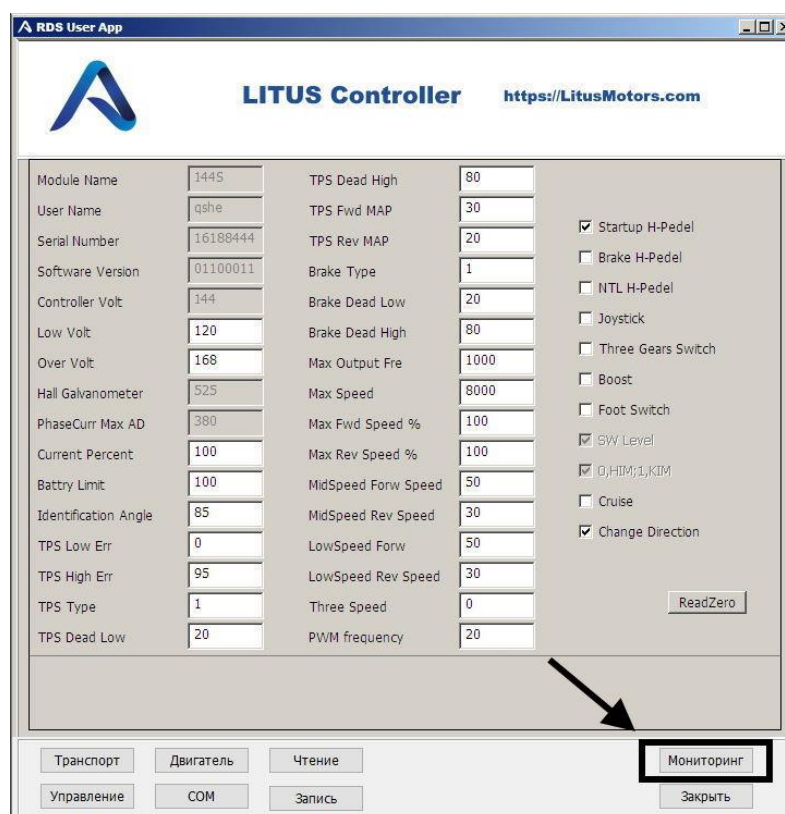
RDS User App

LITUS Controller https://LitusMotors.com

| Module Name | 144S | TPS Dead High | 80 |
|---|---|---|---|
| User Name | qshe | TPS Fwd MAP | 30 |
| Serial Number | 16188444 | TPS Rev MAP | 20 |
| Software Version | 01100011 | Brake Type | 1 |
| Controller Volt | 144 | Brake Dead Low | 20 |
| Low Volt | 120 | Brake Dead High | 80 |
| Over Volt | 168 | Max Output Fre | 1000 |
| Hall Galvanometer | 525 | Max Speed | 8000 |
| PhaseCurr Max AD | 380 | Max Fwd Speed % | 100 |
| Current Percent | 100 | Max Rev Speed % | 100 |
| Battery Limit | 100 | MidSpeed Forw Speed | 50 |
| Identification Angle | 85 | MidSpeed Rev Speed | 30 |
| TPS Low Err | 0 | LowSpeed Forw | 50 |
| TPS High Err | 95 | LowSpeed Rev Speed | 30 |
| TPS Type | 1 | Three Speed | 0 |
| TPS Dead Low | 20 | PWM frequency | 20 |

☑ Startup H-Pedel
☐ Brake H-Pedel
☐ NTL H-Pedel
☐ Joystick
☐ Three Gears Switch
☐ Boost
☐ Foot Switch
☑ SW Level
☑ 0,HIM;1,KIM
☐ Cruise
☑ Change Direction

ReadZero

Транспорт Двигатель Чтение Мониторинг
Управление COM Запись Закрыть